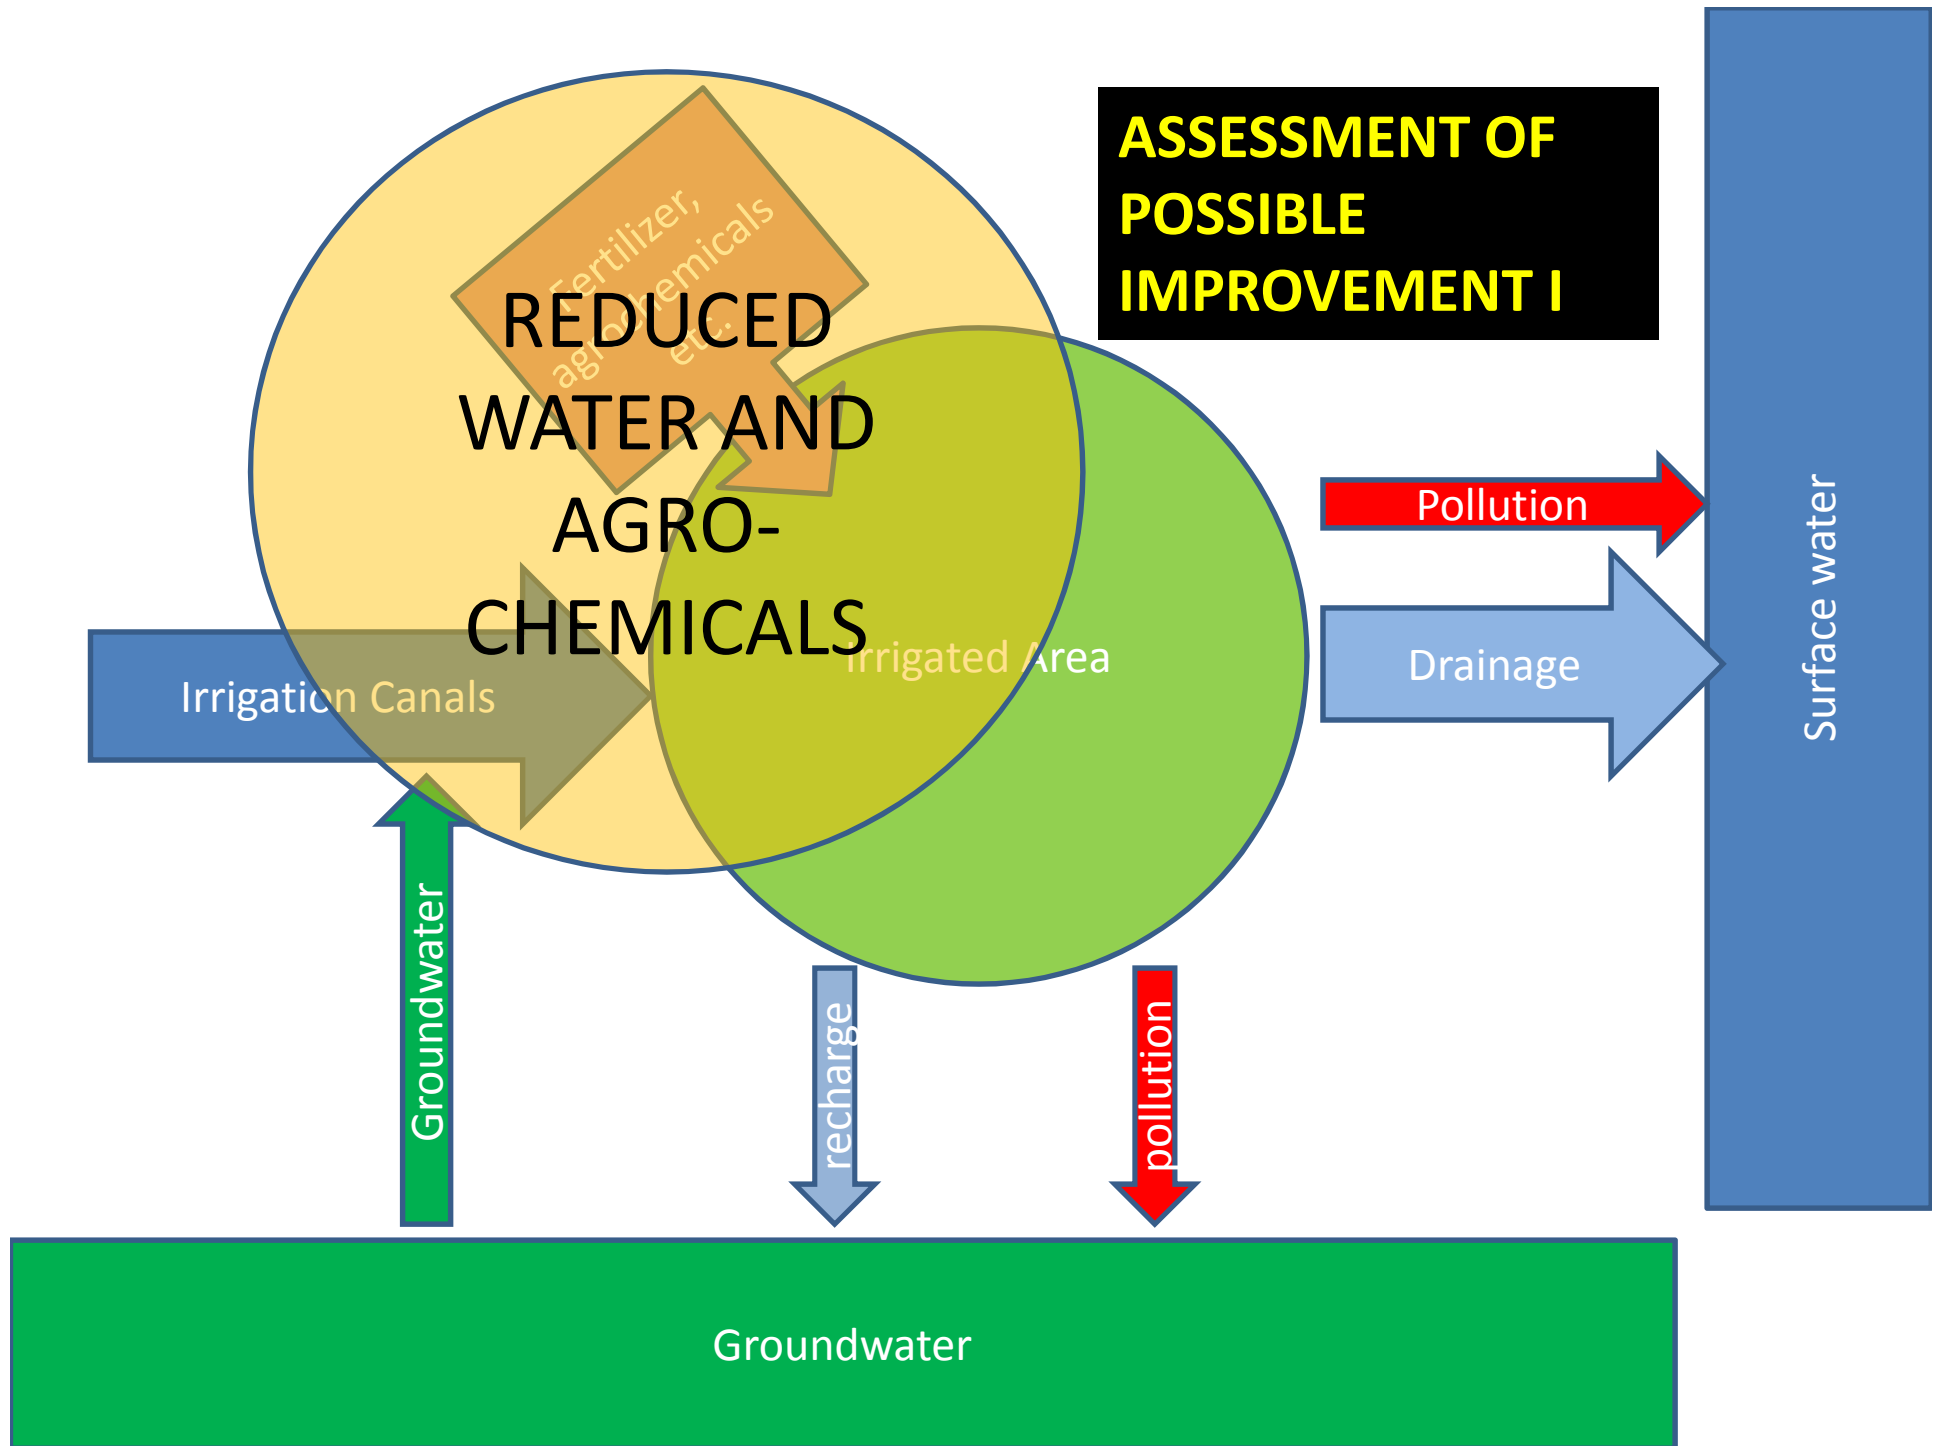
ASSESSMENT OF POSSIBLE IMPROVEMENT I

Fertilizer, agrochemicals etc.

REDUCED WATER AND AGRO-CHEMICALS

Irrigated Area

Irrigation Canals

Pollution

Drainage

Surface water

Groundwater

recharge

pollution

Groundwater